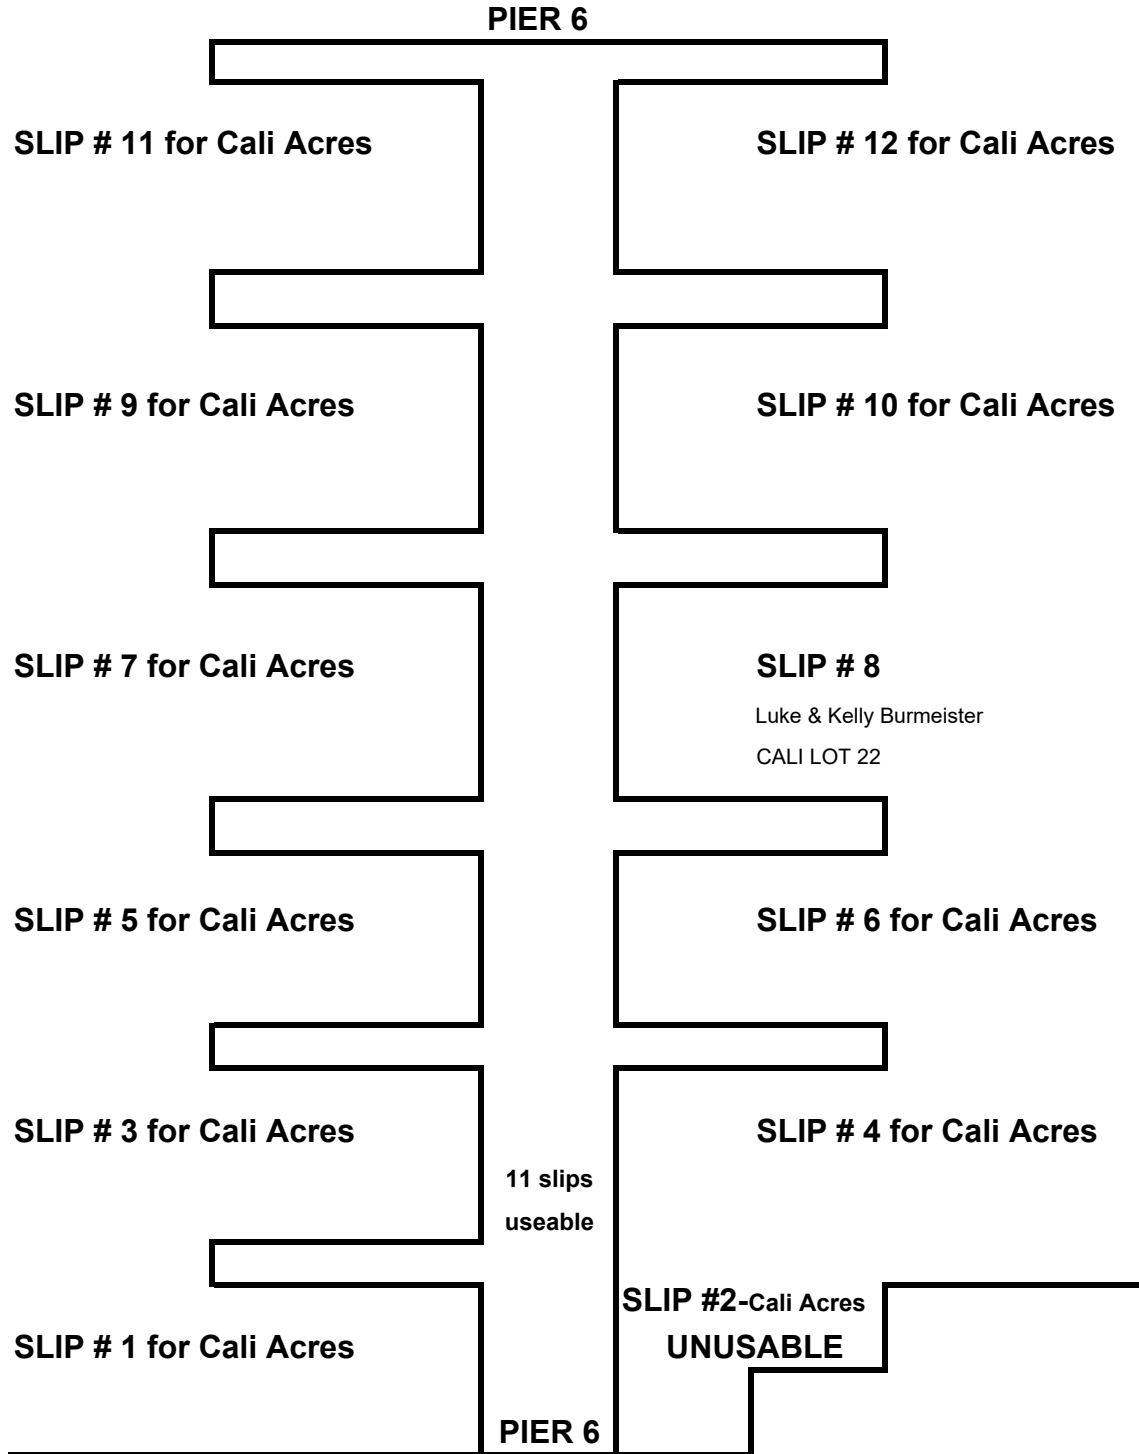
PIER 6

SLIP # 11 for Cali Acres

SLIP # 12 for Cali Acres

SLIP # 9 for Cali Acres

SLIP # 10 for Cali Acres

SLIP # 7 for Cali Acres

SLIP # 8

Luke & Kelly Burmeister

CALI LOT 22

SLIP # 5 for Cali Acres

SLIP # 6 for Cali Acres

SLIP # 3 for Cali Acres

11 slips useable

SLIP # 4 for Cali Acres

SLIP #2-Cali Acres UNUSABLE

SLIP # 1 for Cali Acres

PIER 6